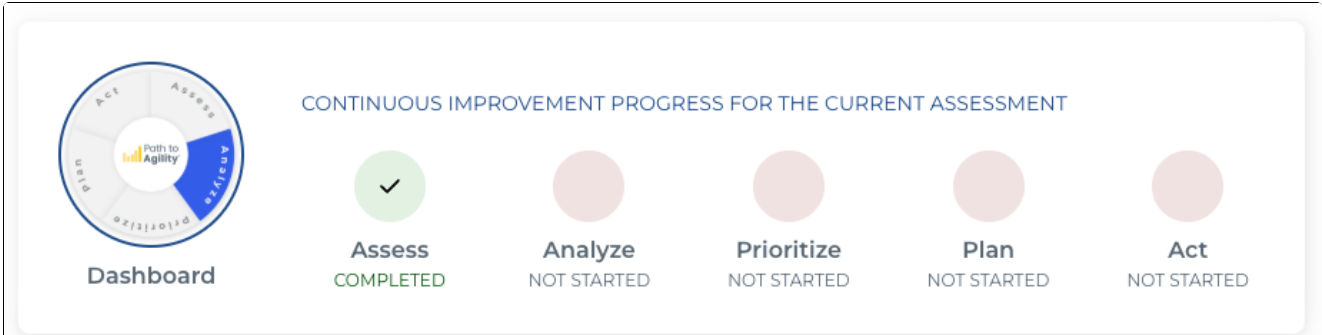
Act
Assess
Analyze
Prioritize
Plan
Path to Agility

Dashboard

CONTINUOUS IMPROVEMENT PROGRESS FOR THE CURRENT ASSESSMENT

✓
Assess
COMPLETED

Analyze
NOT STARTED

Prioritize
NOT STARTED

Plan
NOT STARTED

Act
NOT STARTED